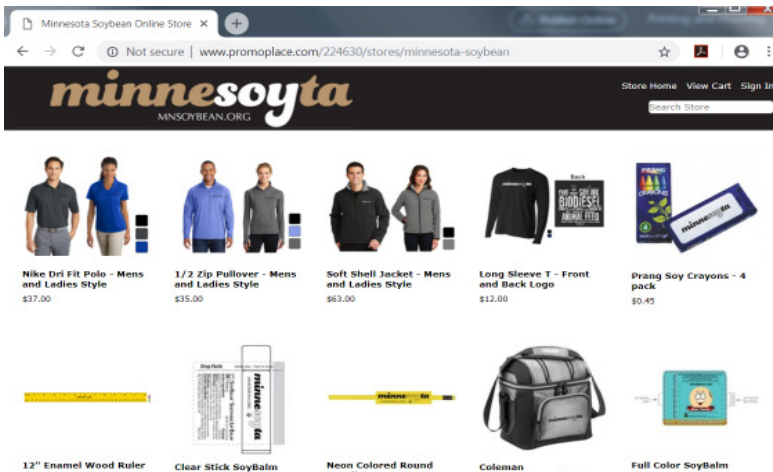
Minnesota Soybean Online Store ×

Not secure | www.promoplace.com/224630/stores/minnesota-soybean

minnesoyta
MNSOYBEAN.ORG

Store Home View Cart Sign In
Search Store

Nike Dri Fit Polo - Mens and Ladies Style
$37.00

1/2 Zip Pullover - Mens and Ladies Style
$35.00

Soft Shell Jacket - Mens and Ladies Style
$63.00

Long Sleeve T - Front and Back Logo
$12.00

Prang Soy Crayons - 4 pack
$0.45

12" Enamel Wood Ruler

Clear Stick SoyBalm

Neon Colored Round

Coleman

Full Color SoyBalm